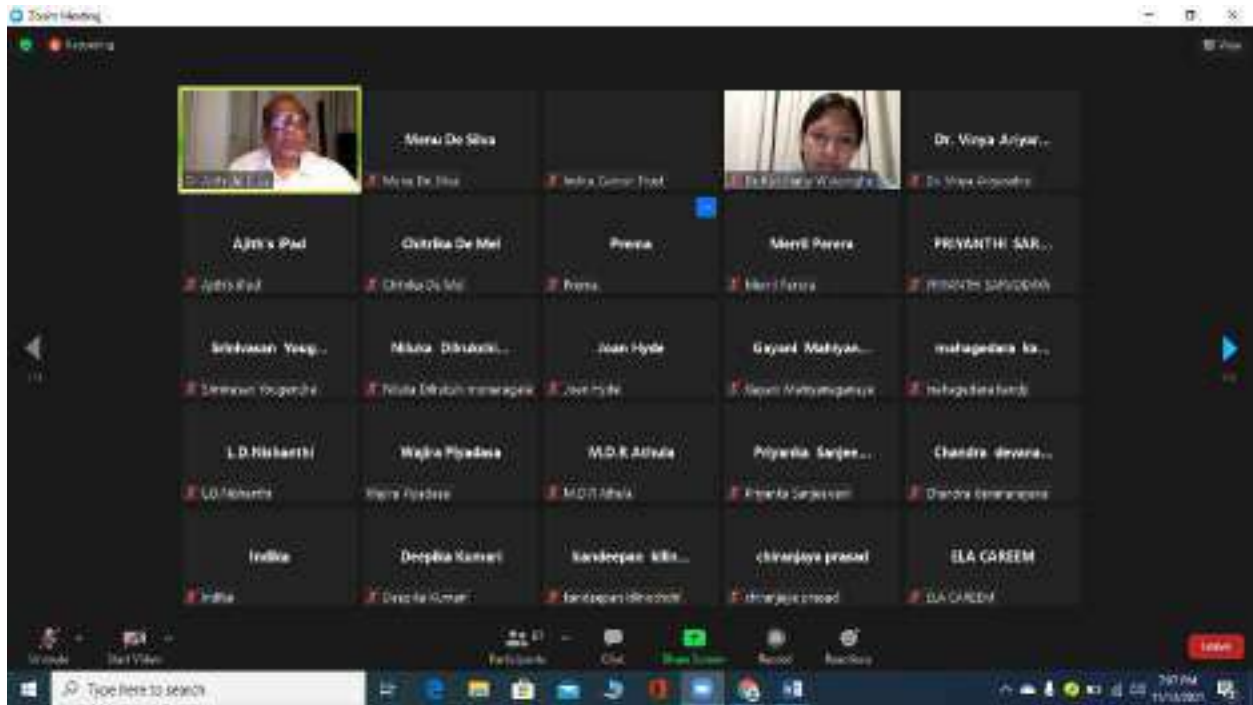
Zoom Meeting

Recording

View

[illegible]

Menu De Silva

Menu De Silva

Indira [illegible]

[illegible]

Dr. Virpa Ariyar...

Dr. Virpa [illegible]

Ajith's iPad

Ajith's iPad

Chitrika De Mel

Chitrika De Mel

Prema

Prema

Merril Perera

Merril Perera

PRIYANTHI SAR...

PRIYANTHI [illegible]

Srinivasan Yoog...

Srinivasan Yoogendra

Nilusa Dilrukshi...

Nilusa Dilrukshi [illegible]

Joan Hyde

Joan Hyde

Gayani Mahiyan...

Gayani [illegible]

mahagedara ka...

mahagedara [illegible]

L.D.Nishanthi

L.D.Nishanthi

Wajira Piyadasa

Wajira Piyadasa

M.D.R Athula

M.D.R Athula

Priyanka Sanjee...

Priyanka Sanjeevani

Chandra devara...

Chandra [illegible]

Indika

Indika

Deepika Kumari

Deepika Kumari

Sandeepani Kiri...

Sandeepani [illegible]

chinanjaya prasad

chinanjaya prasad

ELA CAREEM

ELA CAREEM

Unmute

Start Video

Participants

Chat

Share Screen

Record

Reactions

Leave

Type here to search